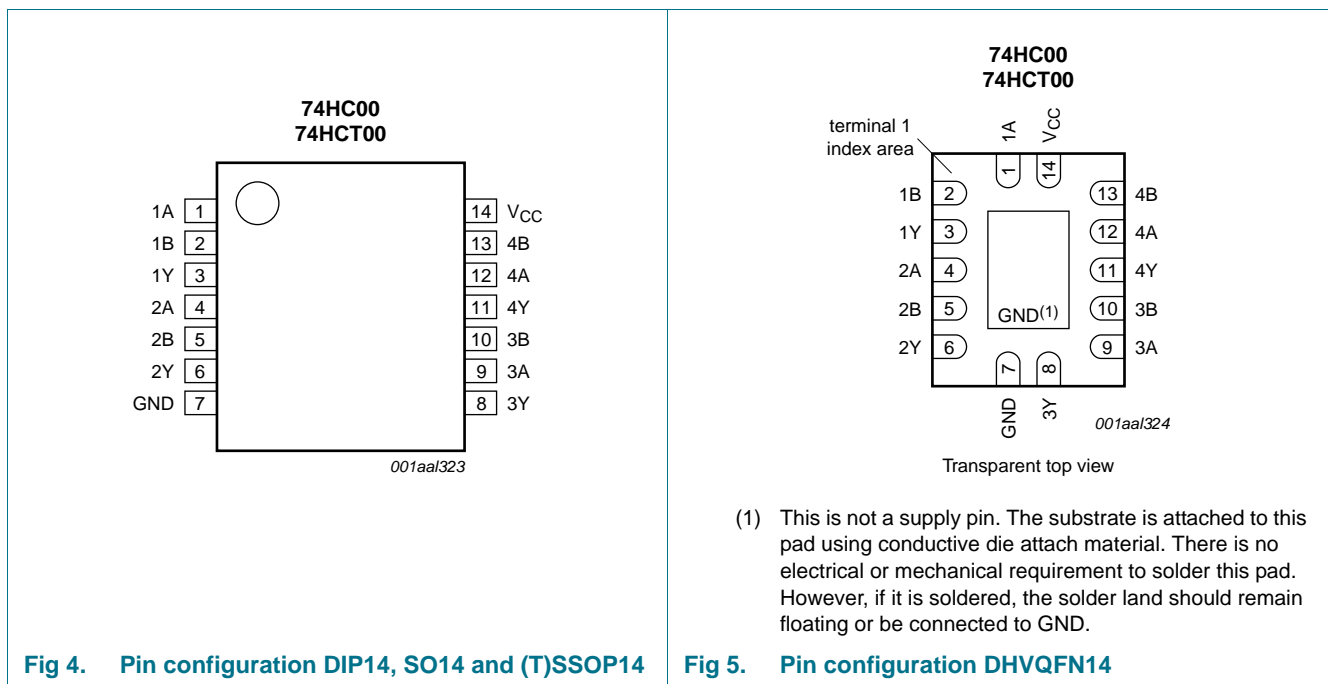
74HC00
74HCT00

1A 1
1B 2
1Y 3
2A 4
2B 5
2Y 6
GND 7

14 $V_{CC}$
13 4B
12 4A
11 4Y
10 3B
9 3A
8 3Y

001aal323

Fig 4. Pin configuration DIP14, SO14 and (T)SSOP14

74HC00
74HCT00

terminal 1 index area

1A
$V_{CC}$
1
14

1B 2
1Y 3
2A 4
2B 5
2Y 6

13 4B
12 4A
11 4Y
10 3B
9 3A

$GND^{(1)}$

7
8
GND
3Y

001aal324

Transparent top view

(1) This is not a supply pin. The substrate is attached to this pad using conductive die attach material. There is no electrical or mechanical requirement to solder this pad. However, if it is soldered, the solder land should remain floating or be connected to GND.

Fig 5. Pin configuration DHVQFN14